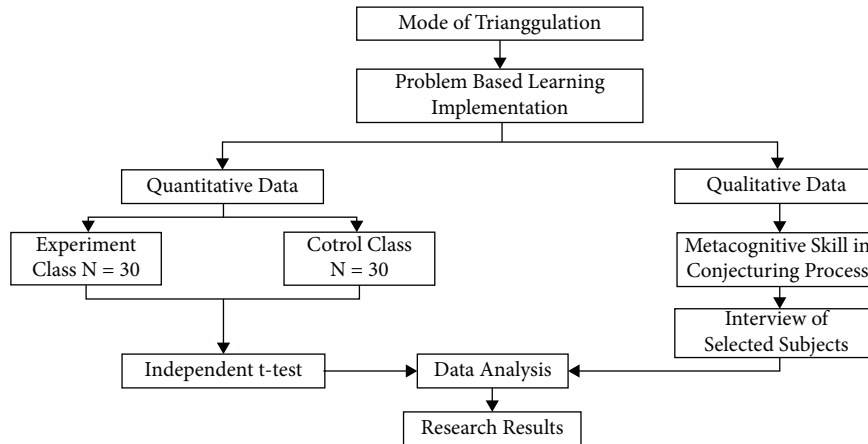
Mode of Trianggulation

Problem Based Learning Implementation

Quantitative Data

Qualitative Data

Experiment Class N = 30

Cotrol Class N = 30

Metacognitive Skill in Conjecturing Process

Interview of Selected Subjects

Independent t-test

Data Analysis

Research Results